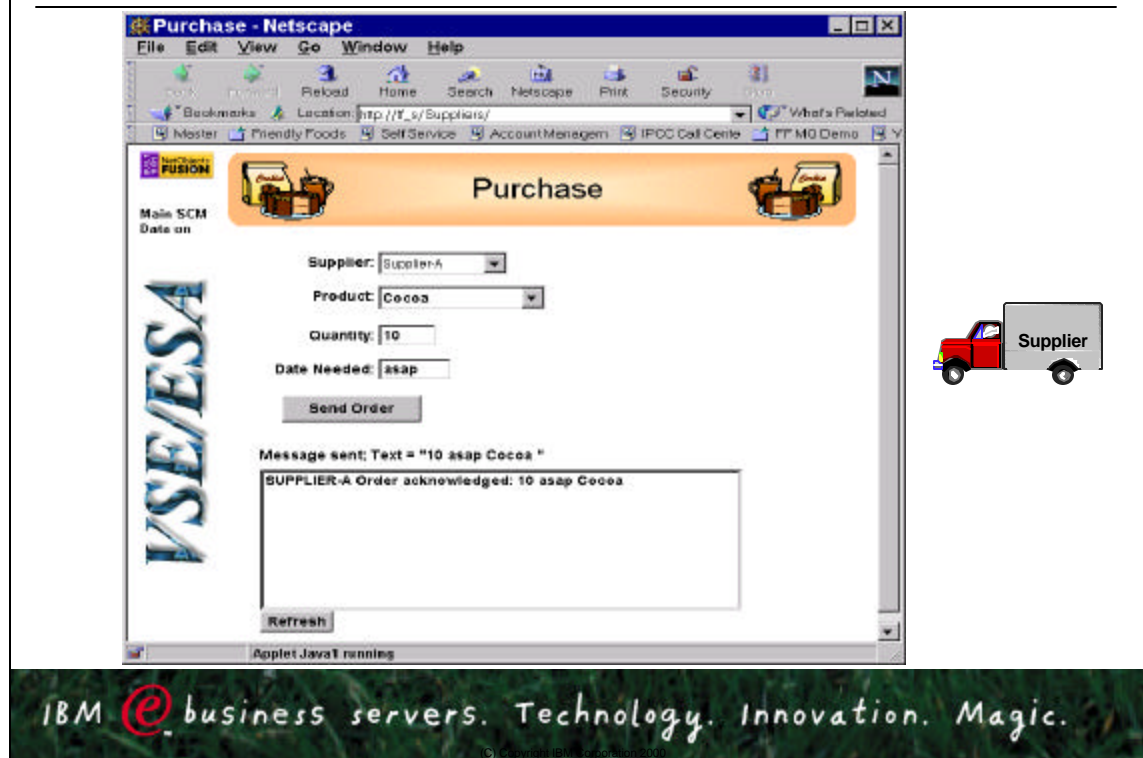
Purchase - Netscape

File Edit View Go Window Help

Back Forward Reload Home Search Netscape Print Security Stop

Bookmarks Location: http://f_s/Suppliers/ What's Related

Master Friendly Foods Self Service Account Managem IPCC Call Centre FF MQ Demo

NetObjects FUSION

Main SCM Date on

Purchase

Supplier: Supplier-A

Product: Cocoa

Quantity: 10

Date Needed: asap

Send Order

Message sent; Text = "10 asap Cocoa "

SUPPLIER-A Order acknowledged: 10 asap Cocoa

Refresh

Applet Java1 running

VSE/ESA

Supplier

IBM e-business servers. Technology. Innovation. Magic.

(C) Copyright IBM Corporation 2000